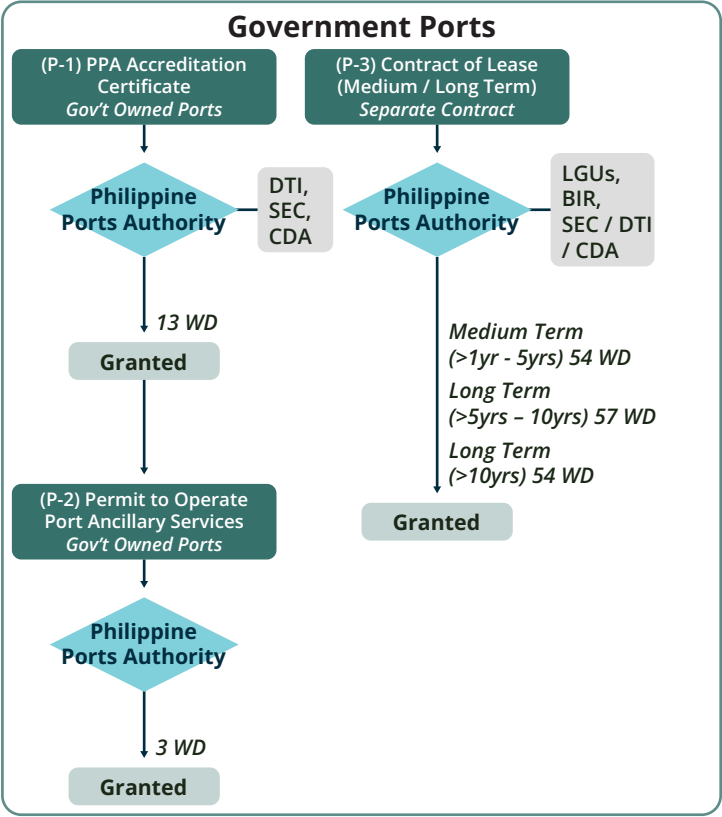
Government Ports

(P-1) PPA Accreditation Certificate
Gov't Owned Ports

Philippine Ports Authority

DTI, SEC, CDA

13 WD

Granted

(P-2) Permit to Operate Port Ancillary Services
Gov't Owned Ports

Philippine Ports Authority

3 WD

Granted

(P-3) Contract of Lease (Medium / Long Term)
Separate Contract

Philippine Ports Authority

LGUs, BIR, SEC / DTI / CDA

Medium Term (>1yr - 5yrs) 54 WD

Long Term (>5yrs – 10yrs) 57 WD

Long Term (>10yrs) 54 WD

Granted